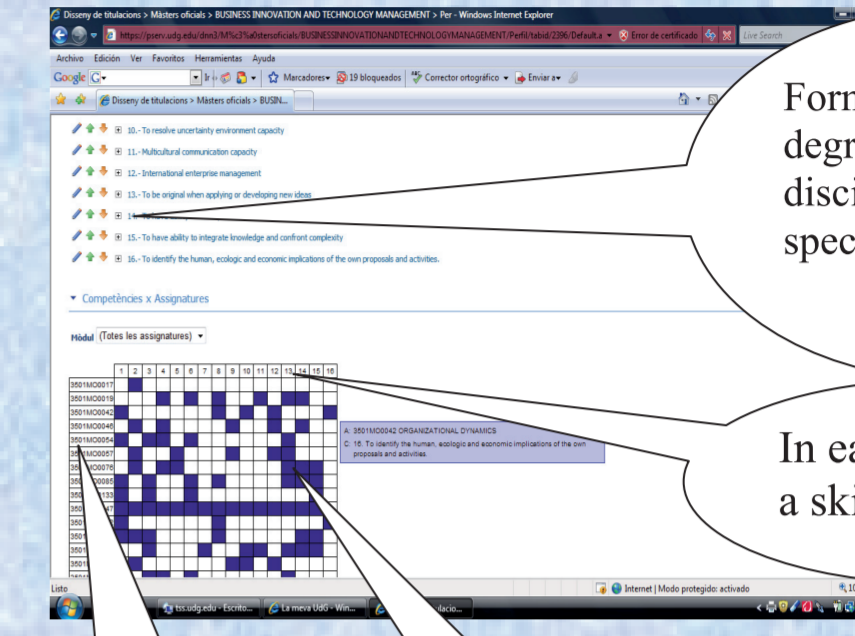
Disseny de titulacions > Màsters oficials > BUSINESS INNOVATION AND TECHNOLOGY MANAGEMENT > Per - Windows Internet Explorer

https://pserv.udg.edu/dnn3/M%c3%a0stersoficials/BUSINESSINNOVATIONANDTECHNOLOGYMANAGEMENT/Perfil/tabid/2396/Default.a Error de certificado Live Search

Archivo Edición Ver Favoritos Herramientas Ayuda

Google G- Ir Marcadores 19 bloqueados Corrector ortográfico Enviar a

Disseny de titulacions > Màsters oficials > BUSIN...

10.- To resolve uncertainty environment capacity

11.- Multicultural communication capacity

12.- International enterprise management

13.- To be original when applying or developing new ideas

14.- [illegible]

15.- To have ability to integrate knowledge and confront complexity

16.- To identify the human, ecologic and economic implications of the own proposals and activities.

Competències x Assignatures

Mòdul (Totes les assignatures)

| | 1 | 2 | 3 | 4 | 5 | 6 | 7 | 8 | 9 | 10 | 11 | 12 | 13 | 14 | 15 | 16 |
|---|---|---|---|---|---|---|---|---|---|---|---|---|---|---|---|---|
| 3501MO0017 | | | | | | | | | | | | | | | | |
| 3501MO0019 | | | | | | | | | | | | | | | | |
| 3501MO0042 | | | | | | | | | | | | | | | | |
| 3501MO0046 | | | | | | | | | | | | | | | | |
| 3501MO0054 | | | | | | | | | | | | | | | | |
| 3501MO0057 | | | | | | | | | | | | | | | | |
| 35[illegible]MO0076 | | | | | | | | | | | | | | | | |
| 35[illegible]0085 | | | | | | | | | | | | | | | | |
| 35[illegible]133 | | | | | | | | | | | | | | | | |
| 350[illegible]47 | | | | | | | | | | | | | | | | |

A: 3501MO0042 ORGANIZATIONAL DYNAMICS
C: 16. To identify the human, ecologic and economic implications of the own proposals and activities.

Listo

Internet | Modo protegido: activado

tss.udg.edu - Escrito... La meva UdG - Win... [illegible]ulacio...

Form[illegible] degr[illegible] disci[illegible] spec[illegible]

In ea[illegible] a ski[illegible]